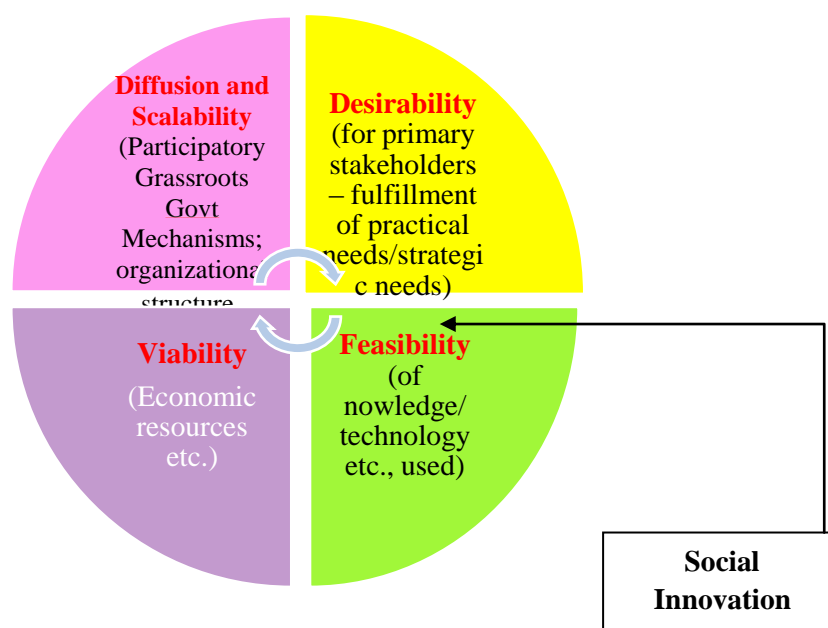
Diffusion and Scalability (Participatory Grassroots Govt Mechanisms; organizationa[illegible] structure

Desirability (for primary stakeholders – fulfillment of practical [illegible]eeds/strategi c needs)

Viability (Economic resources etc.)

Feasibility (of nowledge/ technology etc., used)

Social Innovation